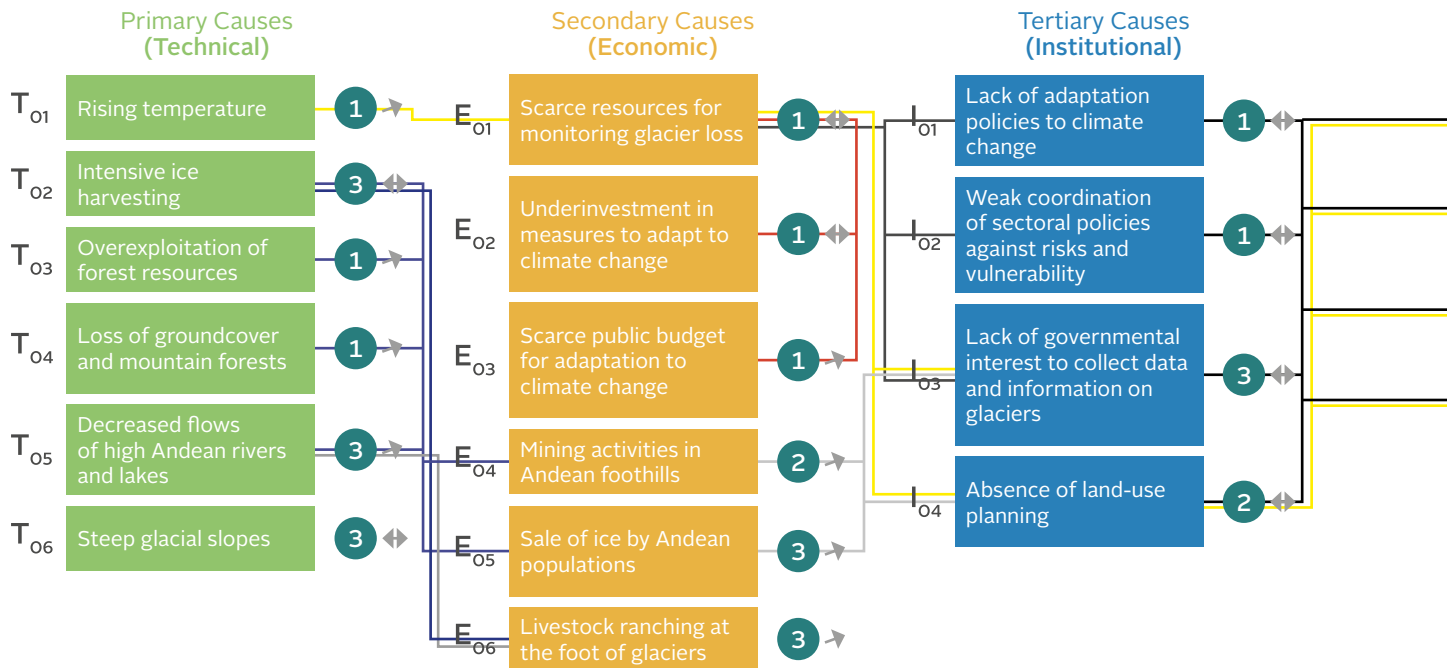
Primary Causes (Technical)

Secondary Causes (Economic)

Tertiary Causes (Institutional)

$T_{O1}$ Rising temperature 1

$T_{O2}$ Intensive ice harvesting 3

$T_{O3}$ Overexploitation of forest resources 1

$T_{O4}$ Loss of groundcover and mountain forests 1

$T_{O5}$ Decreased flows of high Andean rivers and lakes 3

$T_{O6}$ Steep glacial slopes 3

$E_{O1}$ Scarce resources for monitoring glacier loss 1

$E_{O2}$ Underinvestment in measures to adapt to climate change 1

$E_{O3}$ Scarce public budget for adaptation to climate change 1

$E_{O4}$ Mining activities in Andean foothills 2

$E_{O5}$ Sale of ice by Andean populations 3

$E_{O6}$ Livestock ranching at the foot of glaciers 3

$I_{O1}$ Lack of adaptation policies to climate change 1

$I_{O2}$ Weak coordination of sectoral policies against risks and vulnerability 1

$I_{O3}$ Lack of governmental interest to collect data and information on glaciers 3

$I_{O4}$ Absence of land-use planning 2